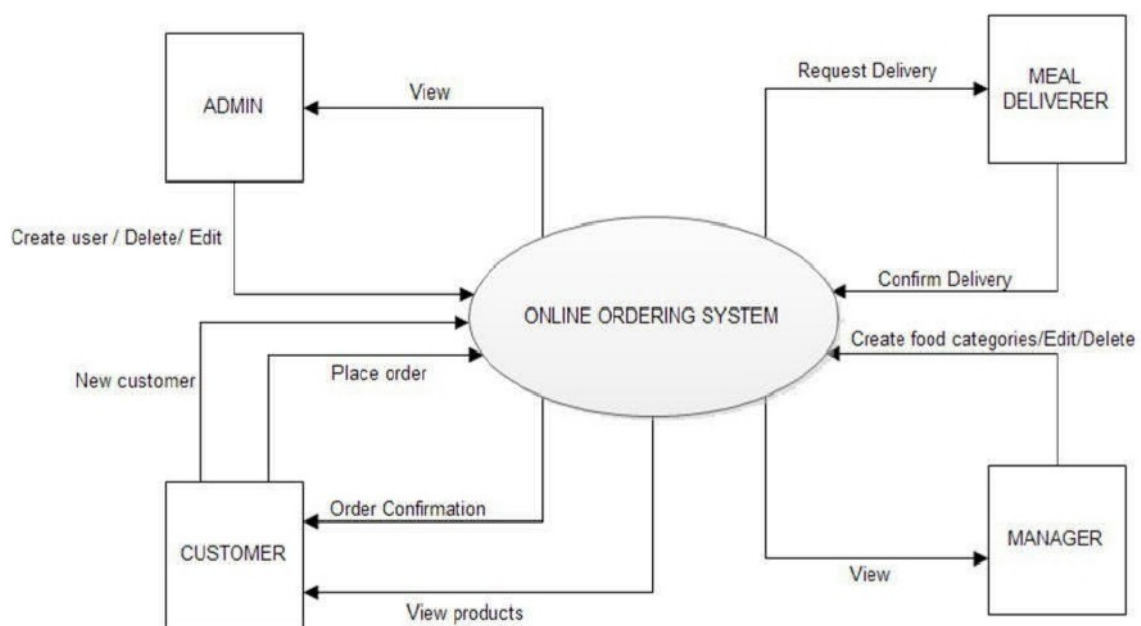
ADMIN

View

Request Delivery

MEAL DELIVERER

Create user / Delete/ Edit

Confirm Delivery

ONLINE ORDERING SYSTEM

Create food categories/Edit/Delete

New customer

Place order

Order Confirmation

CUSTOMER

MANAGER

View

View products